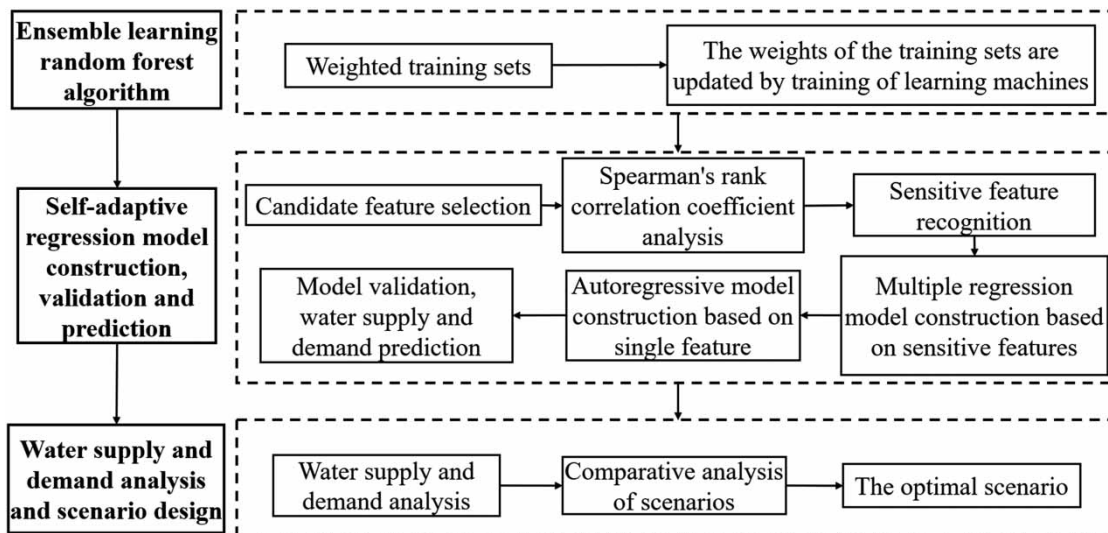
Ensemble learning random forest algorithm

Weighted training sets

The weights of the training sets are updated by training of learning machines

Self-adaptive regression model construction, validation and prediction

Candidate feature selection

Spearman's rank correlation coefficient analysis

Sensitive feature recognition

Multiple regression model construction based on sensitive features

Autoregressive model construction based on single feature

Model validation, water supply and demand prediction

Water supply and demand analysis and scenario design

Water supply and demand analysis

Comparative analysis of scenarios

The optimal scenario